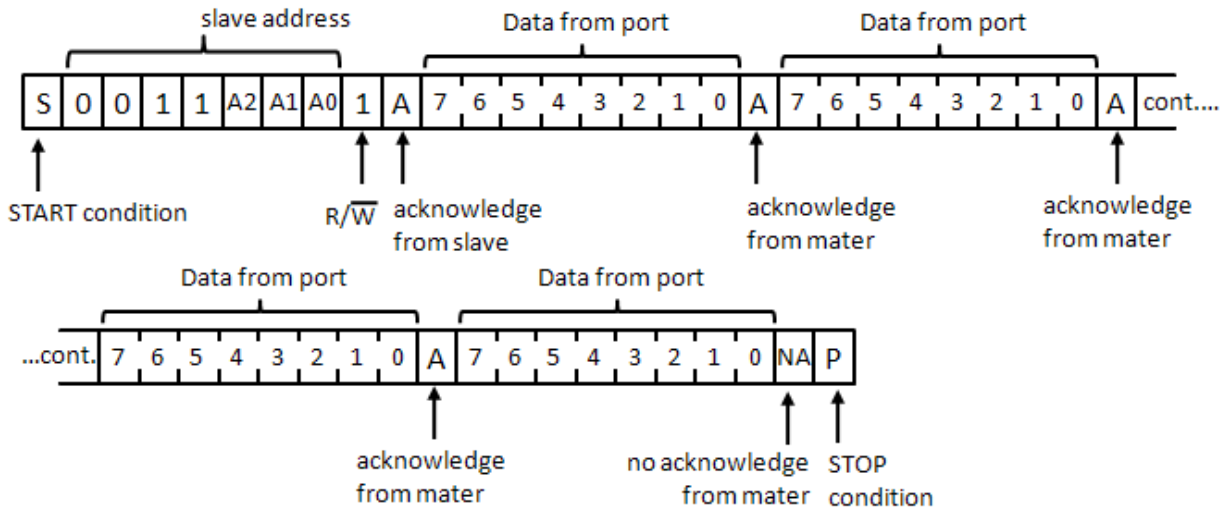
slave address

Data from port

Data from port

| S | 0 | 0 | 1 | 1 | A2 | A1 | A0 | 1 | A | 7 | 6 | 5 | 4 | 3 | 2 | 1 | 0 | A | 7 | 6 | 5 | 4 | 3 | 2 | 1 | 0 | A | cont.... |
|---|---|---|---|---|---|---|---|---|---|---|---|---|---|---|---|---|---|---|---|---|---|---|---|---|---|---|---|---|

START condition

$R/\overline{W}$

acknowledge from slave

acknowledge from mater

acknowledge from mater

Data from port

Data from port

| ...cont. | 7 | 6 | 5 | 4 | 3 | 2 | 1 | 0 | A | 7 | 6 | 5 | 4 | 3 | 2 | 1 | 0 | NA | P |
|---|---|---|---|---|---|---|---|---|---|---|---|---|---|---|---|---|---|---|---|

acknowledge from mater

no acknowledge from mater

STOP condition